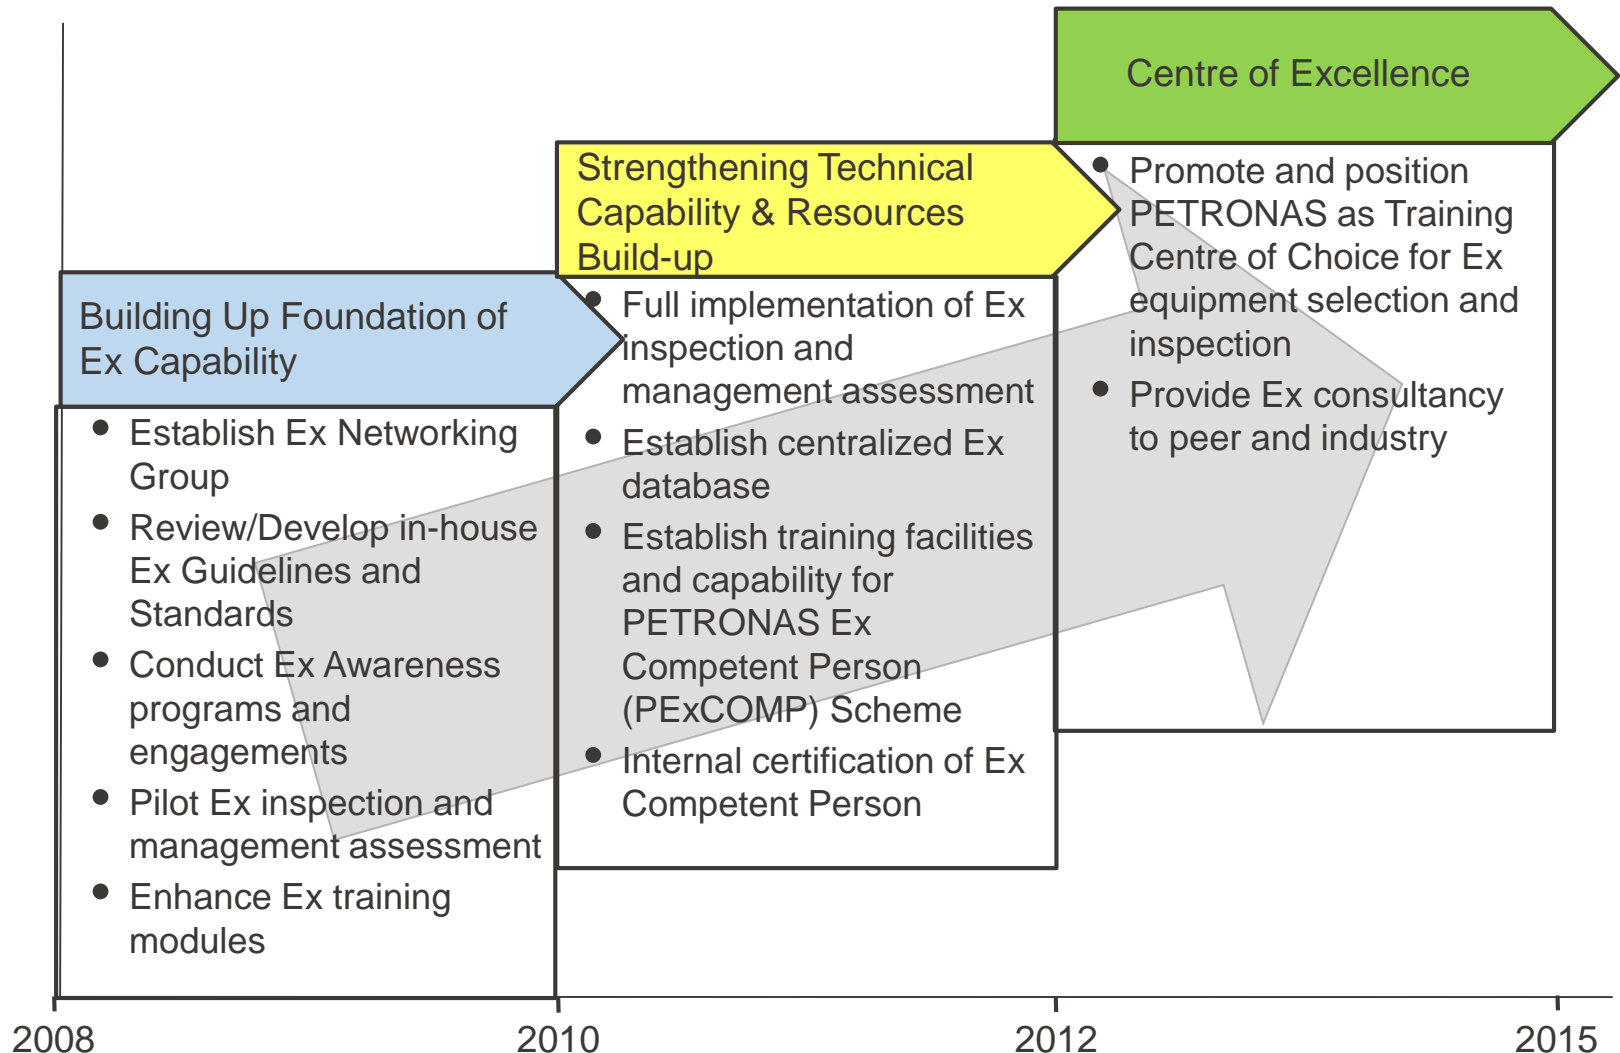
Building Up Foundation of Ex Capability

- Establish Ex Networking Group
- Review/Develop in-house Ex Guidelines and Standards
- Conduct Ex Awareness programs and engagements
- Pilot Ex inspection and management assessment
- Enhance Ex training modules

Strengthening Technical Capability & Resources Build-up

- Full implementation of Ex inspection and management assessment
- Establish centralized Ex database
- Establish training facilities and capability for PETRONAS Ex Competent Person (PExCOMP) Scheme
- Internal certification of Ex Competent Person

Centre of Excellence

- Promote and position PETRONAS as Training Centre of Choice for Ex equipment selection and inspection
- Provide Ex consultancy to peer and industry

2008
2010
2012
2015